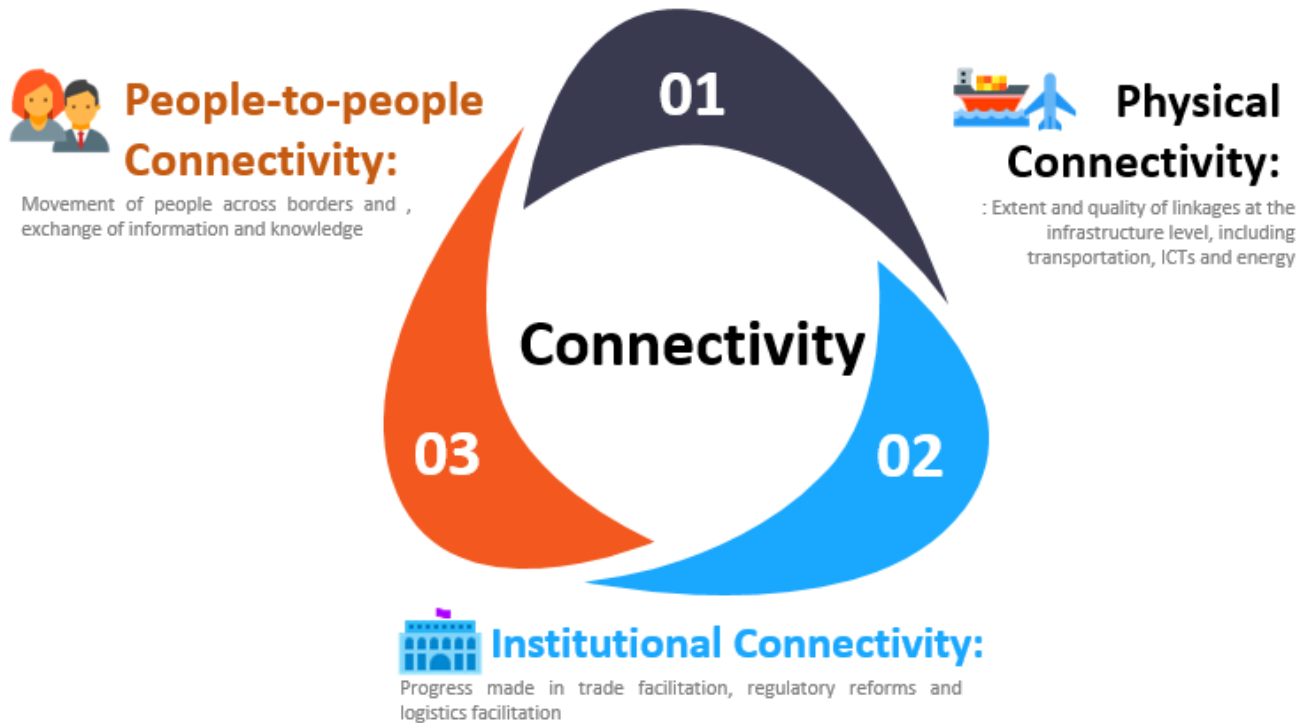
People-to-people Connectivity:

Movement of people across borders and , exchange of information and knowledge

01

Physical Connectivity:

: Extent and quality of linkages at the infrastructure level, including transportation, ICTs and energy

Connectivity

03

02

Institutional Connectivity:

Progress made in trade facilitation, regulatory reforms and logistics facilitation